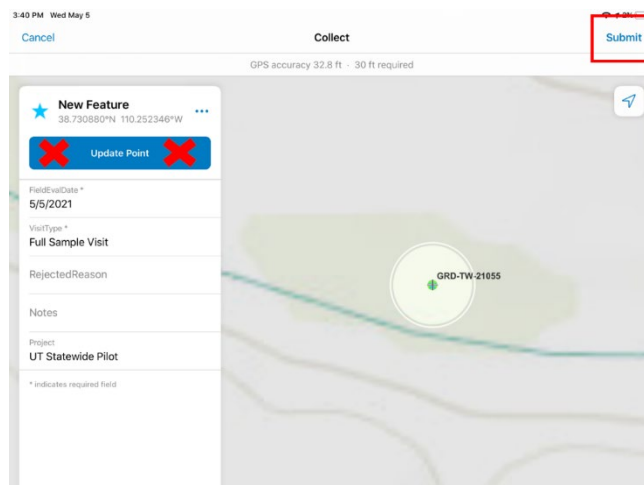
3:40 PM Wed May 5

Cancel

Collect

Submit

GPS accuracy 32.8 ft · 30 ft required

New Feature
38.730880°N 110.252346°W

Update Point

FieldEvalDate *
5/5/2021

VisitType *
Full Sample Visit

RejectedReason

Notes

Project
UT Statewide Pilot

* indicates required field

GRD-TW-21055